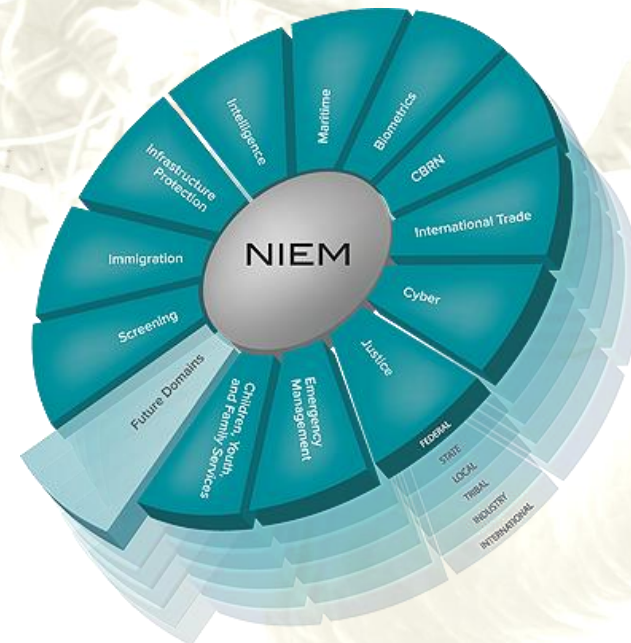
NIEM

Intelligence

Maritime

Biometrics

CBRN

International Trade

Cyber

Justice

Emergency Management

Children, Youth, and Family Services

Future Domains

Screening

Immigration

Infrastructure Protection

FEDERAL

STATE

LOCAL

TRIBAL

INDUSTRY

INTERNATIONAL